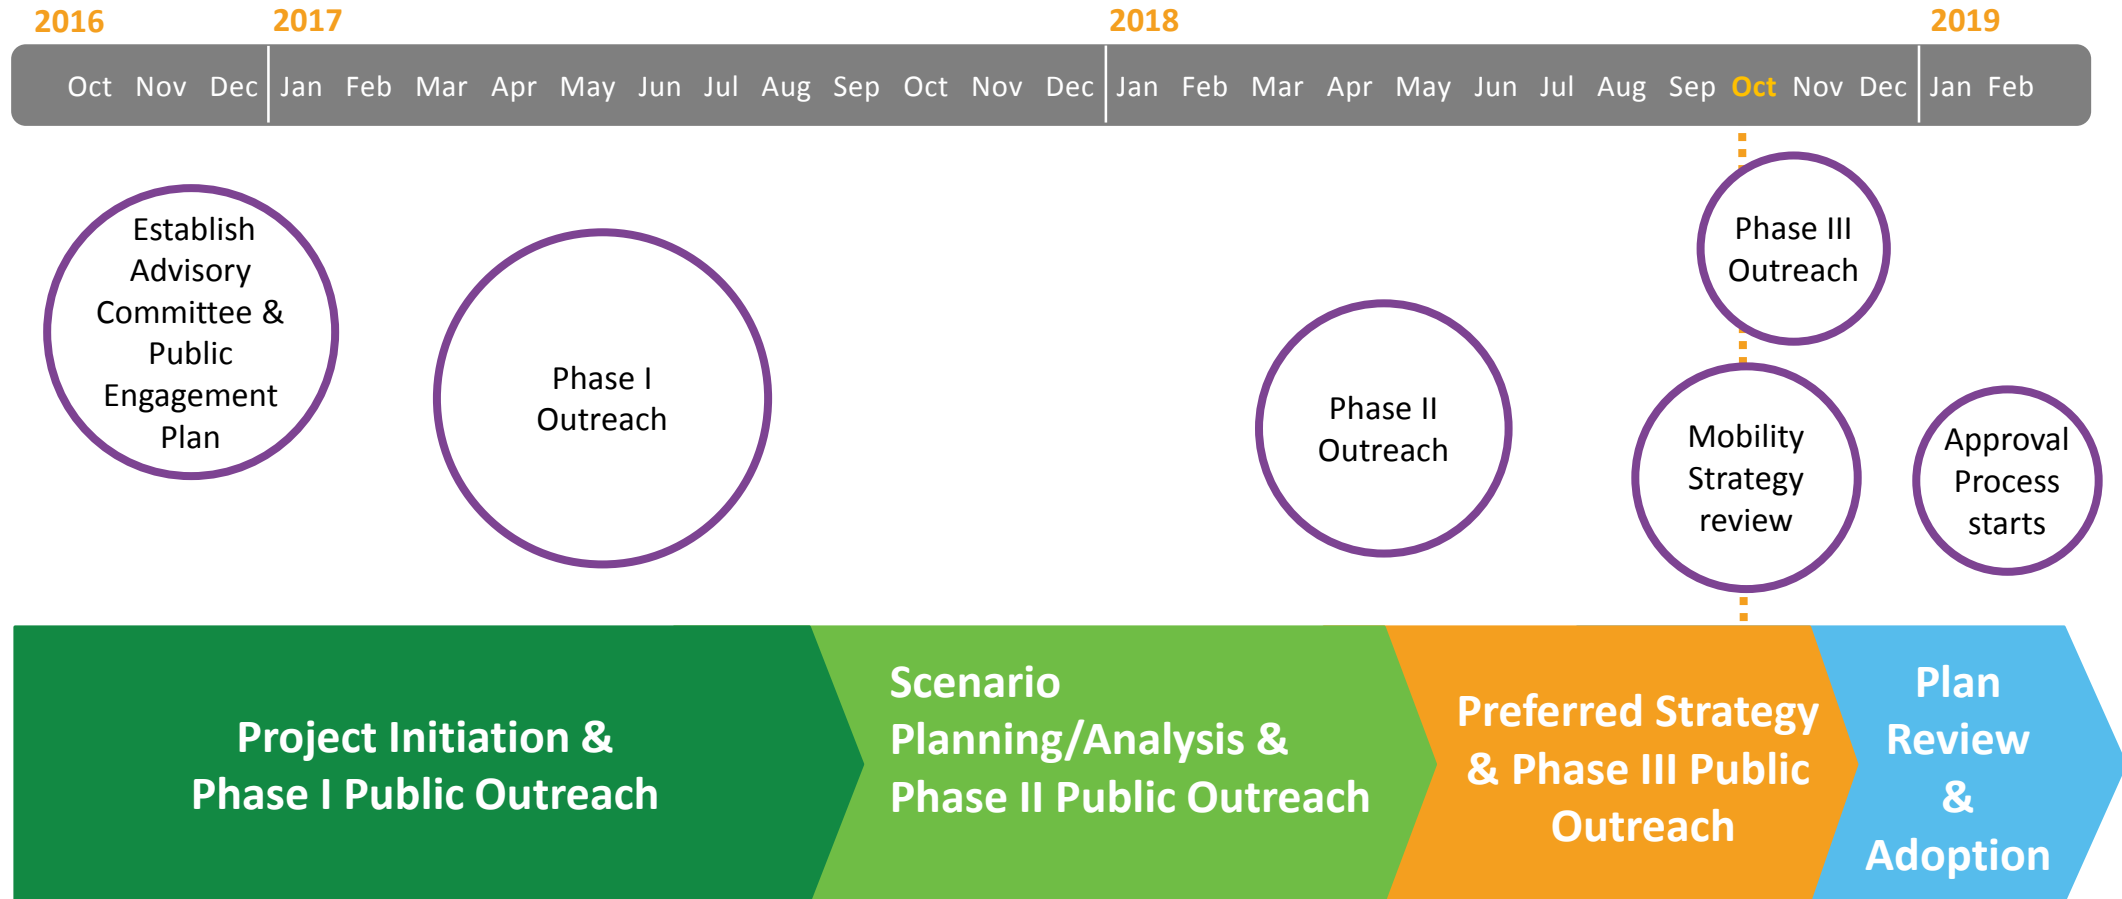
2016 2017 2018 2019

Oct Nov Dec Jan Feb Mar Apr May Jun Jul Aug Sep Oct Nov Dec Jan Feb Mar Apr May Jun Jul Aug Sep Oct Nov Dec Jan Feb

Establish Advisory Committee & Public Engagement Plan

Phase I Outreach

Phase II Outreach

Phase III Outreach

Mobility Strategy review

Approval Process starts

Project Initiation & Phase I Public Outreach

Scenario Planning/Analysis & Phase II Public Outreach

Preferred Strategy & Phase III Public Outreach

Plan Review & Adoption